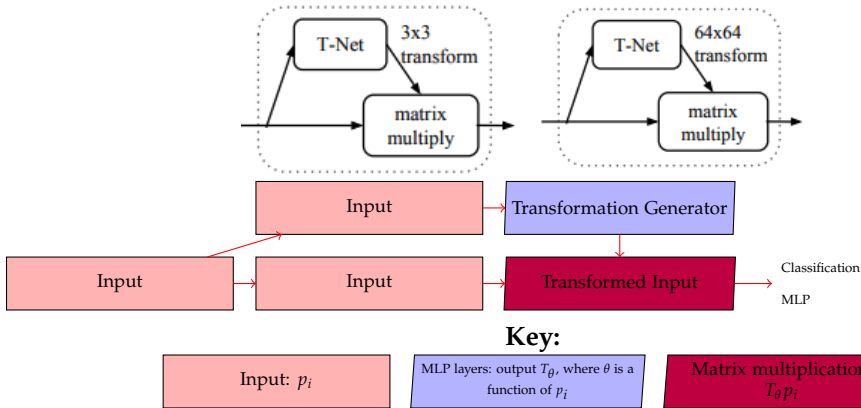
T-Net

3x3 transform

matrix multiply

T-Net

64x64 transform

matrix multiply

Input

Transformation Generator

Input

Input

Transformed Input

Classification

MLP

Key:

Input: $p_i$

MLP layers: output $T_\theta$, where $\theta$ is a function of $p_i$

Matrix multiplication $T_\theta p_i$